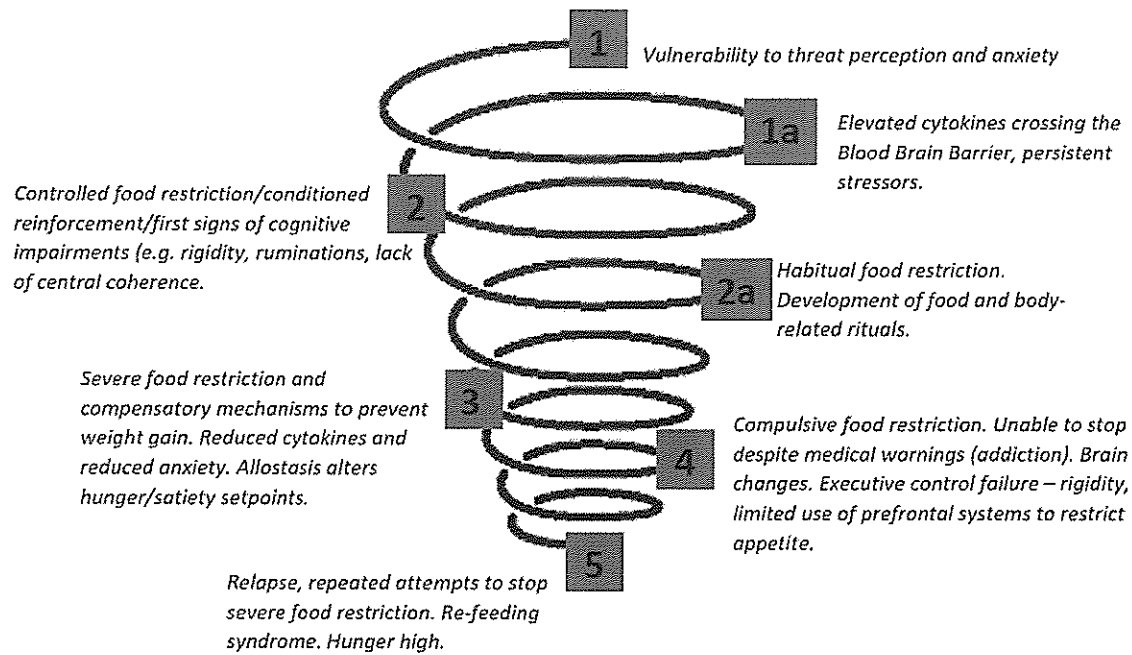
1 Vulnerability to threat perception and anxiety

1a Elevated cytokines crossing the Blood Brain Barrier, persistent stressors.

Controlled food restriction/conditioned reinforcement/first signs of cognitive impairments (e.g. rigidity, ruminations, lack of central coherence.

2

2a Habitual food restriction. Development of food and body-related rituals.

Severe food restriction and compensatory mechanisms to prevent weight gain. Reduced cytokines and reduced anxiety. Allostasis alters hunger/satiety setpoints.

3

4 Compulsive food restriction. Unable to stop despite medical warnings (addiction). Brain changes. Executive control failure – rigidity, limited use of prefrontal systems to restrict appetite.

5

Relapse, repeated attempts to stop severe food restriction. Re-feeding syndrome. Hunger high.